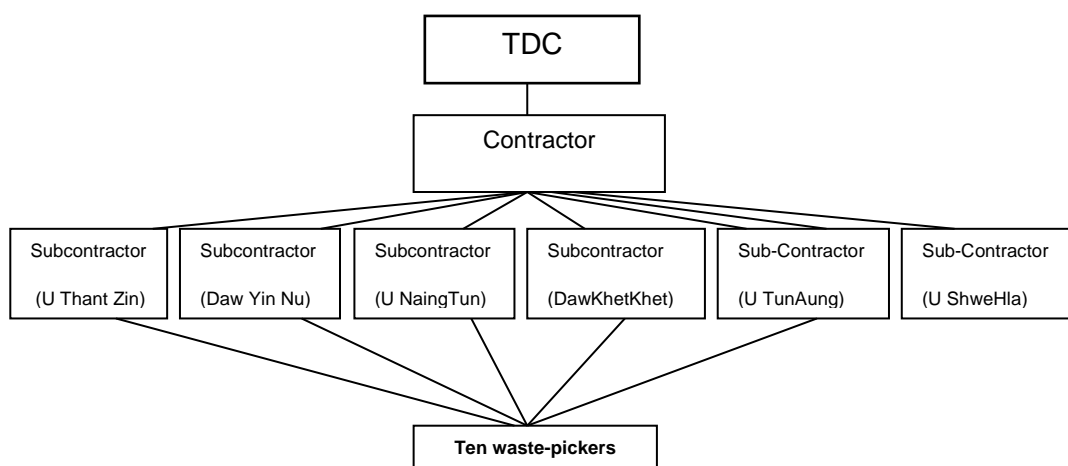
TDC

Contractor

Subcontractor (U Thant Zin)

Subcontractor (Daw Yin Nu)

Subcontractor (U NaingTun)

Subcontractor (DawKhetKhet)

Sub-Contractor (U TunAung)

Sub-Contractor (U ShweHla)

Ten waste-pickers